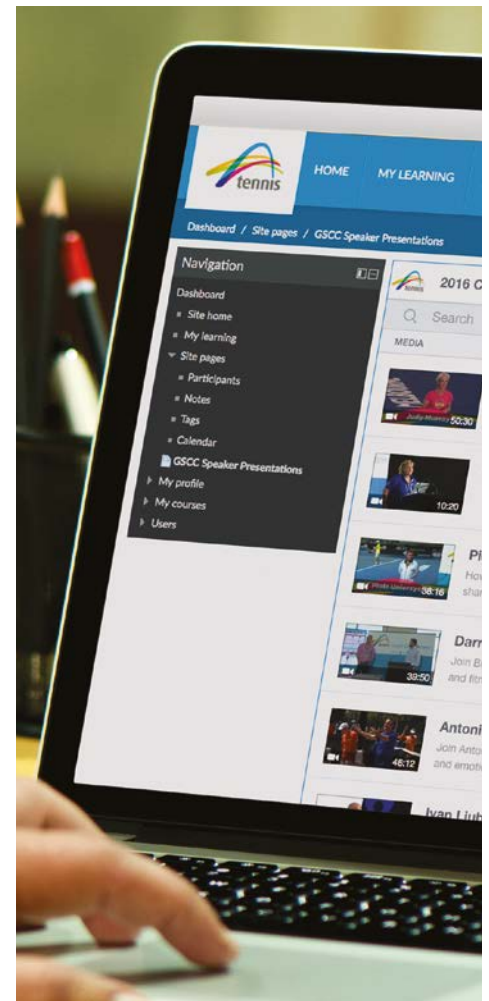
tennis

HOME

MY LEARNING

Dashboard / Site pages / GSCC Speaker Presentations

Navigation

Dashboard

Site home

My learning

Site pages

Participants

Notes

Tags

Calendar

GSCC Speaker Presentations

My profile

My courses

Users

tennis

2016 C

Search

MEDIA

Judy Murray 50:30

10:20

Pi

How

sha

38:16

Darr

Join B

and fi

39:50

Antoni

Join Anto

and emoti

46:12

Ivan Liub